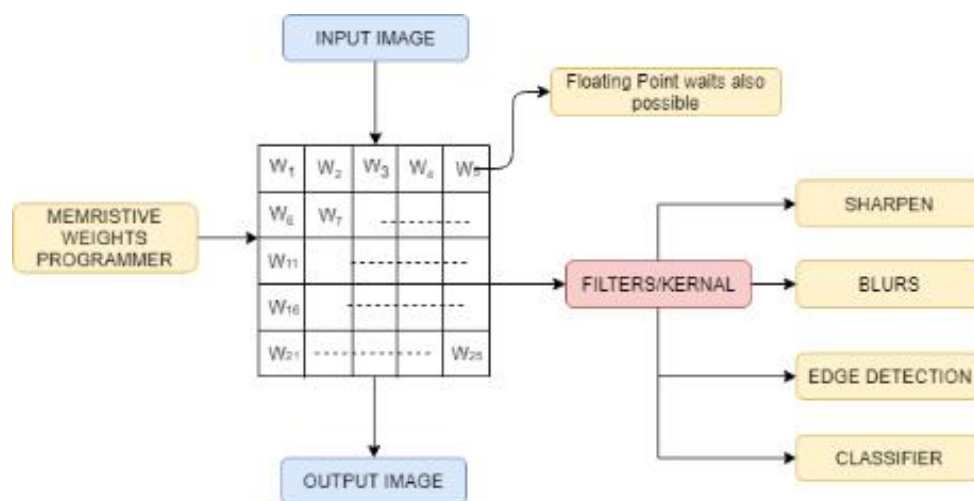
INPUT IMAGE

Floating Point waits also possible

MEMRISTIVE WEIGHTS PROGRAMMER

| $W_1$ | $W_2$ | $W_3$ | $W_4$ | $W_5$ |
|---|---|---|---|---|
| $W_6$ | $W_7$ | ------- | | |
| $W_{11}$ | | ------- | | |
| $W_{16}$ | | ------- | | |
| $W_{21}$ | ------- | | | $W_{25}$ |

FILTERS/KERNAL

SHARPEN

BLURS

EDGE DETECTION

CLASSIFIER

OUTPUT IMAGE